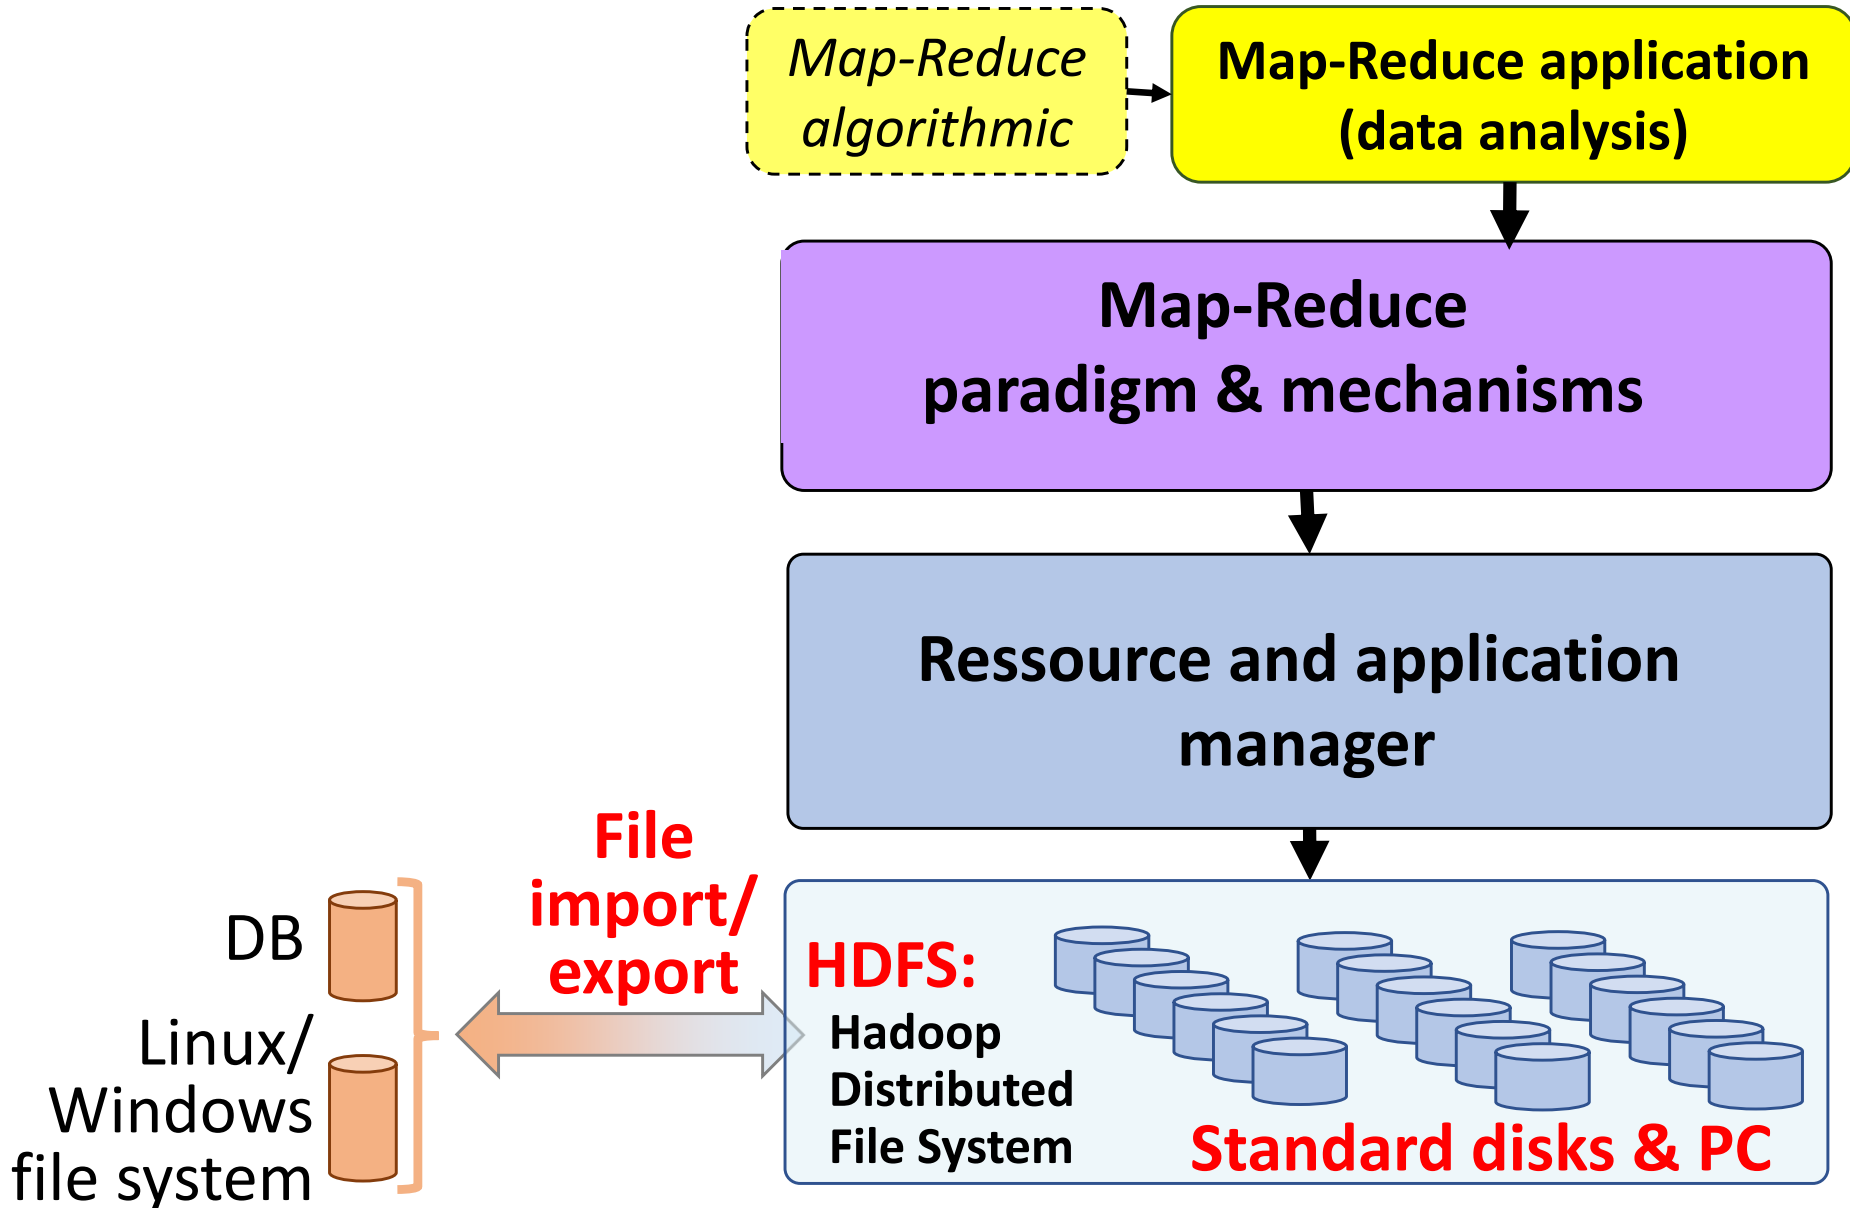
Map-Reduce algorithmic

Map-Reduce application (data analysis)

Map-Reduce paradigm & mechanisms

Ressource and application manager

File import/ export

DB

Linux/ Windows file system

HDFS:
Hadoop Distributed File System

Standard disks & PC